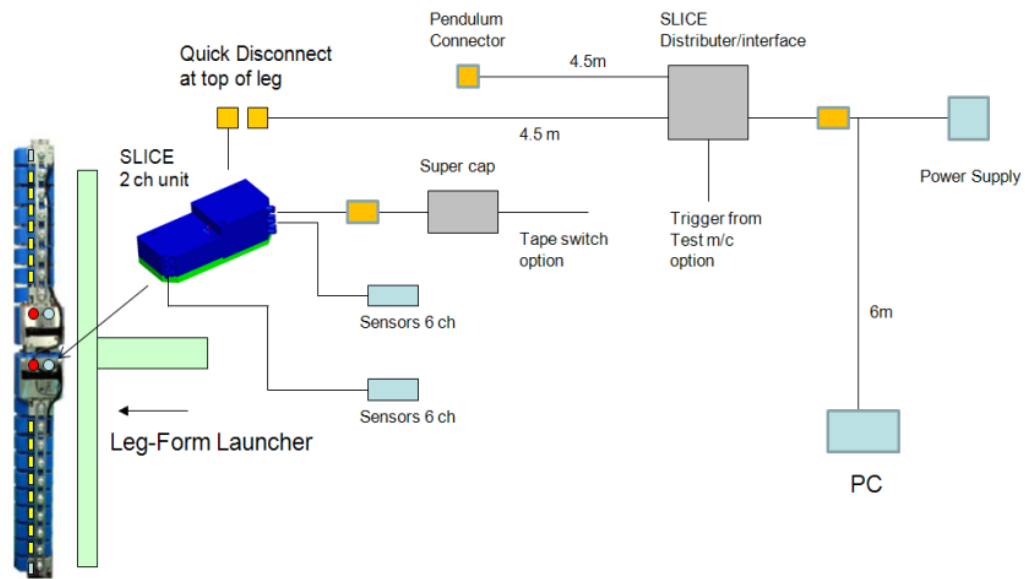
Pendulum Connector

SLICE Distributer/interface

Quick Disconnect at top of leg

4.5m

4.5 m

SLICE 2 ch unit

Super cap

Power Supply

Tape switch option

Trigger from Test m/c option

Sensors 6 ch

6m

Sensors 6 ch

Leg-Form Launcher

PC